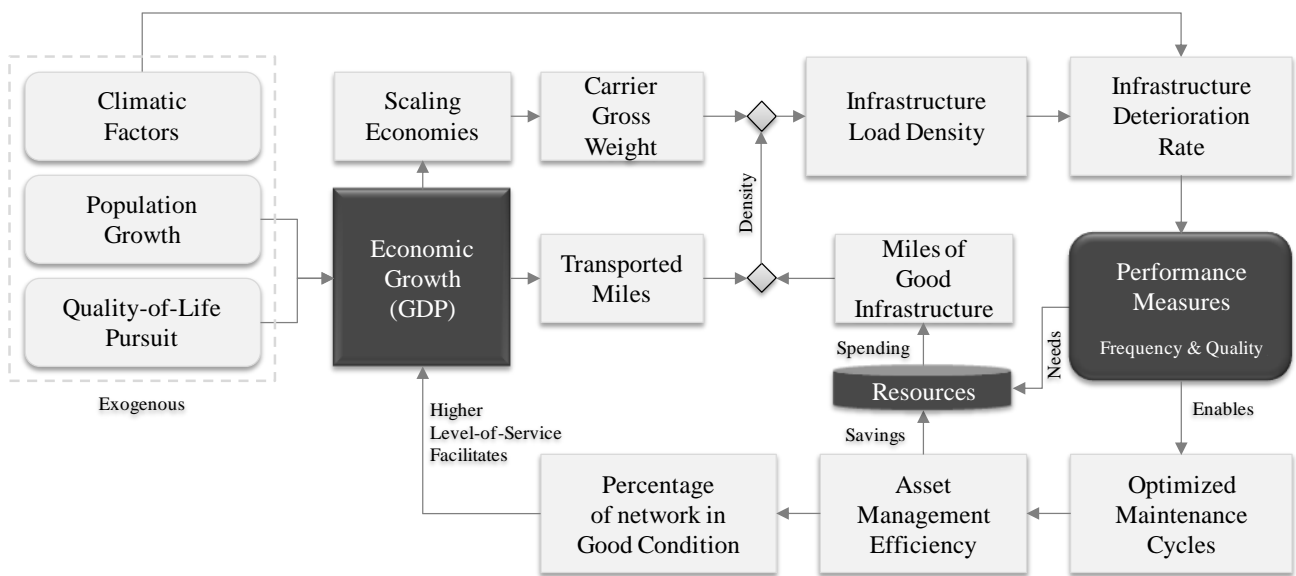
Climatic Factors

Population Growth

Quality-of-Life Pursuit

Exogenous

Scaling Economies

Carrier Gross Weight

Infrastructure Load Density

Infrastructure Deterioration Rate

Economic Growth (GDP)

Density

Transported Miles

Miles of Good Infrastructure

Performance Measures

Frequency & Quality

Needs

Spending

Resources

Enables

Savings

Higher Level-of-Service Facilitates

Percentage of network in Good Condition

Asset Management Efficiency

Optimized Maintenance Cycles